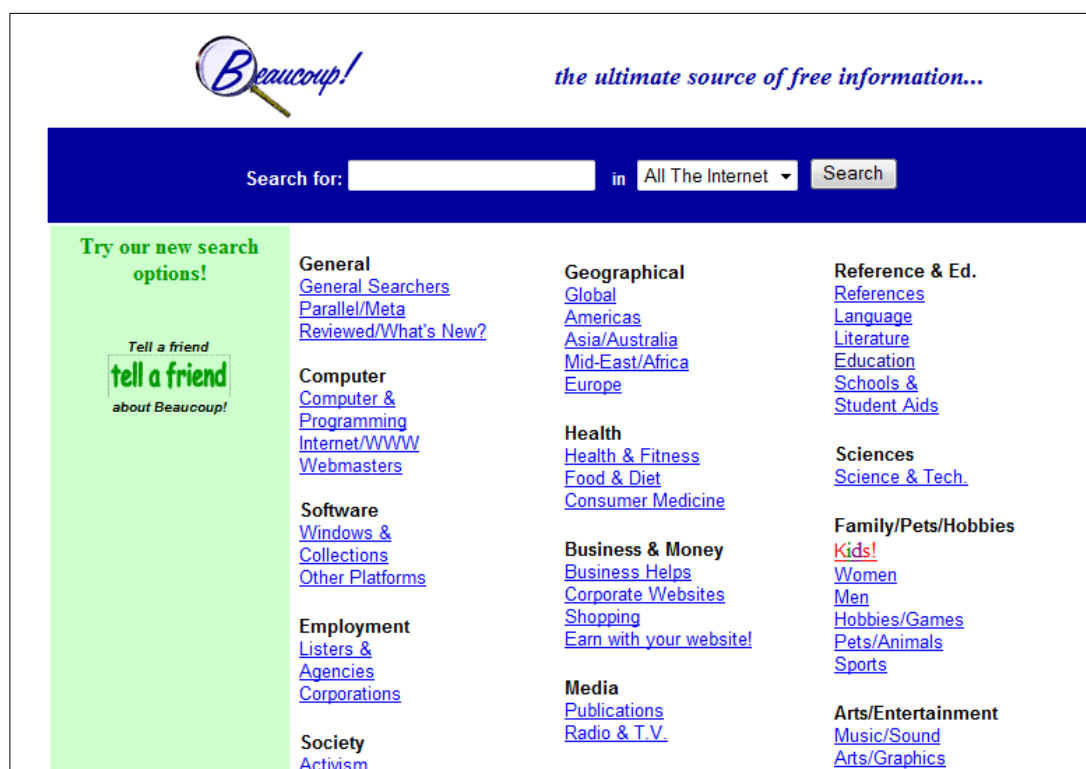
Beaucoup!

the ultimate source of free information...

Search for: in All The Internet Search

Try our new search options!

Tell a friend
tell a friend
about Beaucoup!

General
General Searchers
Parallel/Meta
Reviewed/What's New?

Computer
Computer & Programming
Internet/WWW
Webmasters

Software
Windows & Collections
Other Platforms

Employment
Listers & Agencies
Corporations

Society
Activism

Geographical
Global
Americas
Asia/Australia
Mid-East/Africa
Europe

Health
Health & Fitness
Food & Diet
Consumer Medicine

Business & Money
Business Helps
Corporate Websites
Shopping
Earn with your website!

Media
Publications
Radio & T.V.

Reference & Ed.
References
Language
Literature
Education
Schools & Student Aids

Sciences
Science & Tech.

Family/Pets/Hobbies
Kids!
Women
Men
Hobbies/Games
Pets/Animals
Sports

Arts/Entertainment
Music/Sound
Arts/Graphics